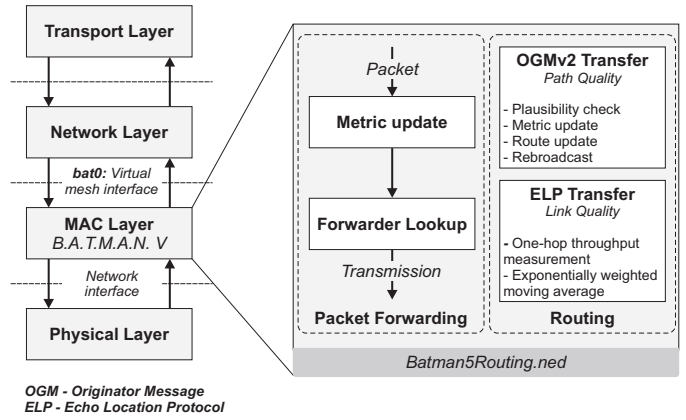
Transport Layer

Network Layer

bat0: Virtual mesh interface

MAC Layer
B.A.T.M.A.N. V

Network interface

Physical Layer

Packet

Metric update

Forwarder Lookup

Transmission

Packet Forwarding

OGMv2 Transfer
Path Quality

- Plausibility check
- Metric update
- Route update
- Rebroadcast

ELP Transfer
Link Quality

- One-hop throughput measurement
- Exponentially weighted moving average

Routing

Batman5Routing.ned

OGM - Originator Message
ELP - Echo Location Protocol